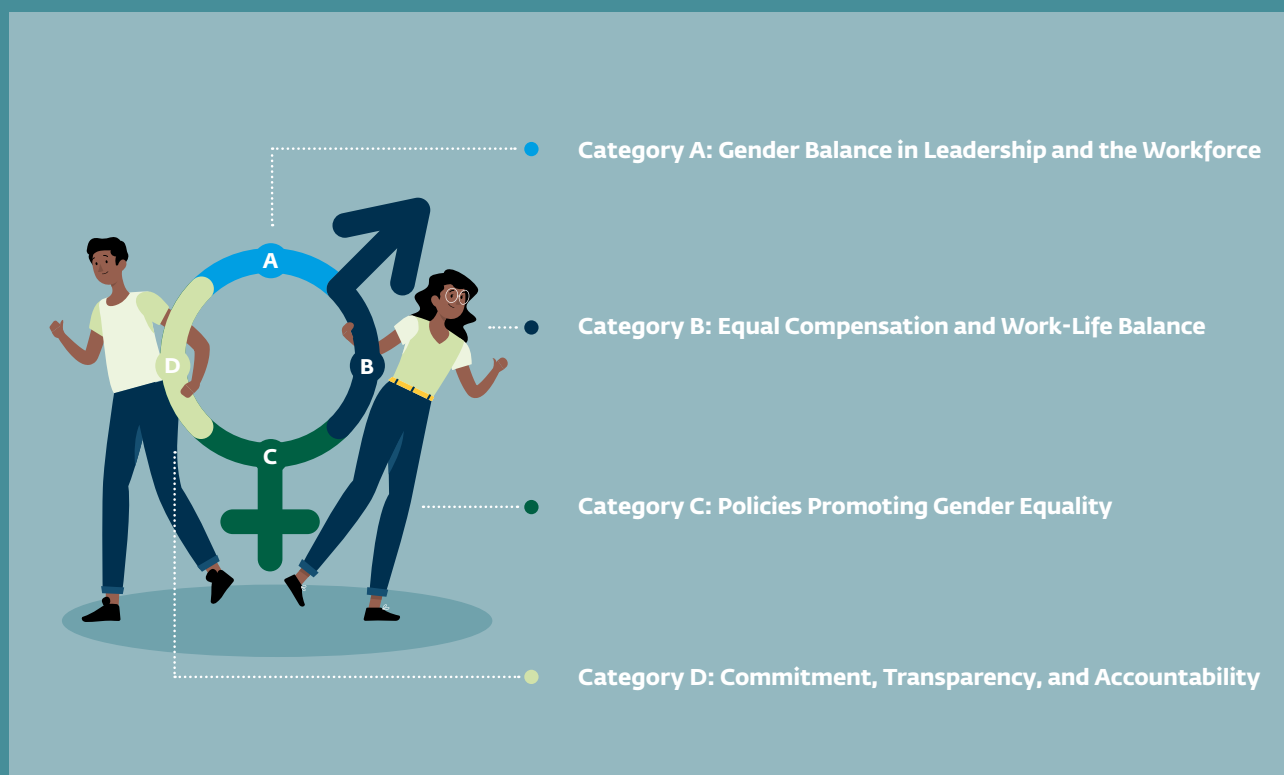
A

B

C

D

Category A: Gender Balance in Leadership and the Workforce

Category B: Equal Compensation and Work-Life Balance

Category C: Policies Promoting Gender Equality

Category D: Commitment, Transparency, and Accountability